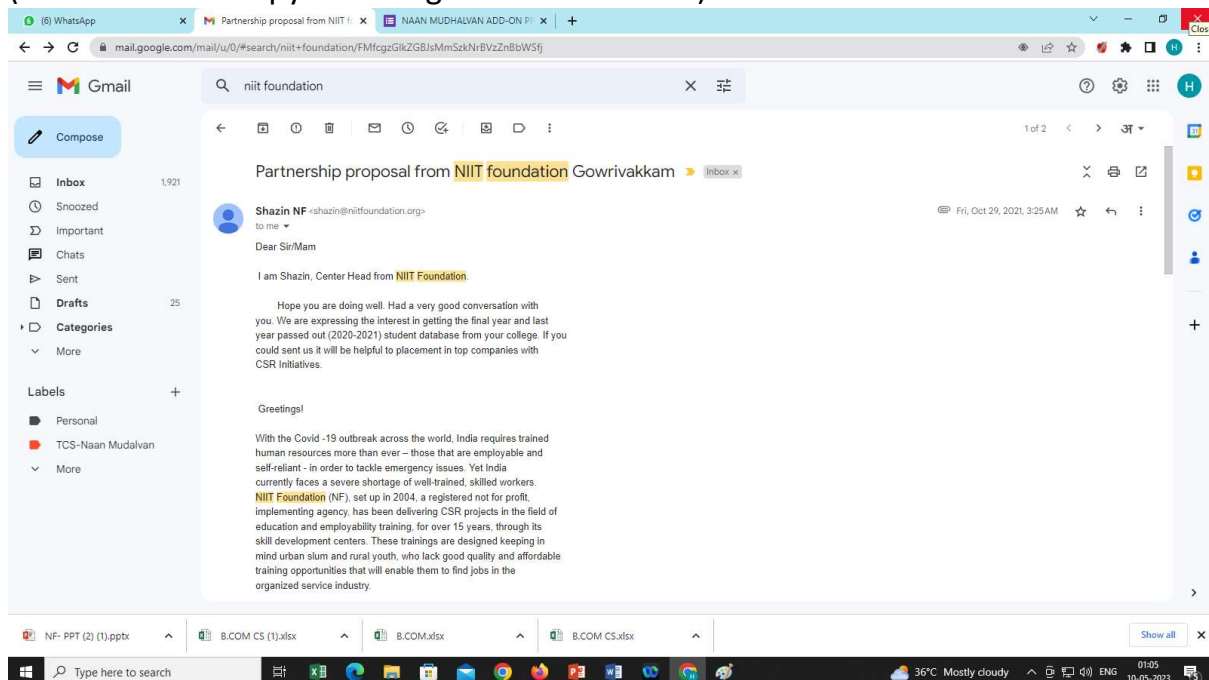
(6) WhatsApp
Partnership proposal from NIIT f
NAAN MUDHALVAN ADD-ON P
Clos
mail.google.com/mail/u/0/#search/niit+foundation/FMfcgzGlkZGBJsMmSzkNrBVzZnBbWSfj

Gmail
niit foundation
Compose
Inbox 1,921
Snoozed
Important
Chats
Sent
Drafts 25
Categories
More
Labels
Personal
TCS-Naan Mudalvan
More

1 of 2
Partnership proposal from NIIT foundation Gowrivakkam
Inbox ×
Shazin NF <shazin@niitfoundation.org>
to me
Fri, Oct 29, 2021, 3:25 AM

Dear Sir/Mam

I am Shazin, Center Head from NIIT Foundation.

Hope you are doing well. Had a very good conversation with you. We are expressing the interest in getting the final year and last year passed out (2020-2021) student database from your college. If you could sent us it will be helpful to placement in top companies with CSR Initiatives.

Greetings!

With the Covid -19 outbreak across the world, India requires trained human resources more than ever – those that are employable and self-reliant - in order to tackle emergency issues. Yet India currently faces a severe shortage of well-trained, skilled workers. NIIT Foundation (NF), set up in 2004, a registered not for profit, implementing agency, has been delivering CSR projects in the field of education and employability training, for over 15 years, through its skill development centers. These trainings are designed keeping in mind urban slum and rural youth, who lack good quality and affordable training opportunities that will enable them to find jobs in the organized service industry.

NF- PPT (2) (1).pptx
B.COM CS (1).xlsx
B.COM.xlsx
B.COM CS.xlsx
Show all

Type here to search
36°C Mostly cloudy
ENG
01:05
10-05-2023